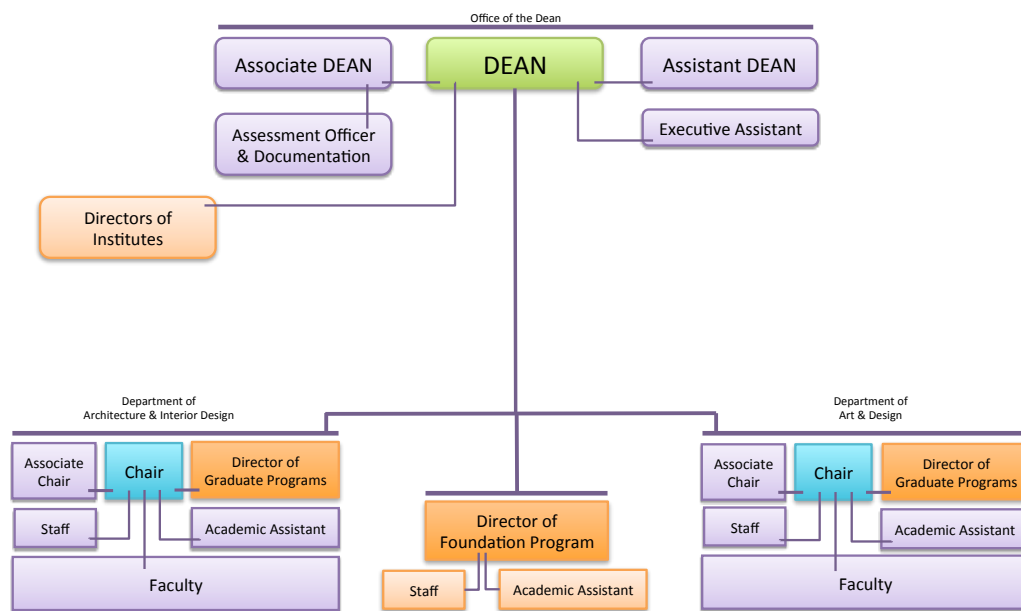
Office of the Dean

Associate DEAN

DEAN

Assistant DEAN

Assessment Officer & Documentation

Executive Assistant

Directors of Institutes

Department of Architecture & Interior Design

Associate Chair

Chair

Director of Graduate Programs

Staff

Academic Assistant

Faculty

Director of Foundation Program

Staff

Academic Assistant

Department of Art & Design

Associate Chair

Chair

Director of Graduate Programs

Staff

Academic Assistant

Faculty